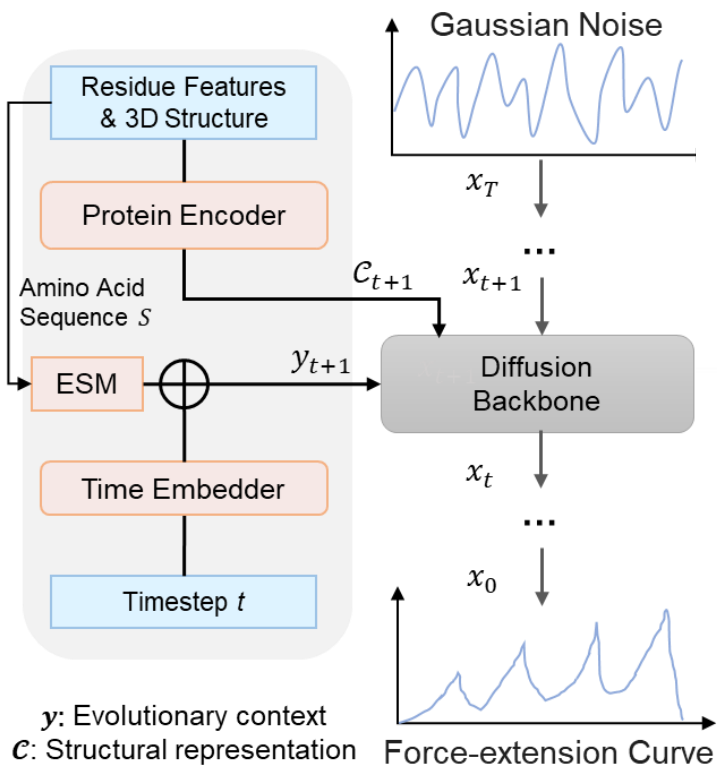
Gaussian Noise

Residue Features & 3D Structure

Protein Encoder

Amino Acid Sequence $S$

ESM

$\oplus$

Time Embedder

Timestep $t$

$x_T$

...

$c_{t+1}$

$x_{t+1}$

$y_{t+1}$

Diffusion Backbone

$x_t$

...

$x_0$

$\boldsymbol{y}$: Evolutionary context
$\boldsymbol{c}$: Structural representation

Force-extension Curve